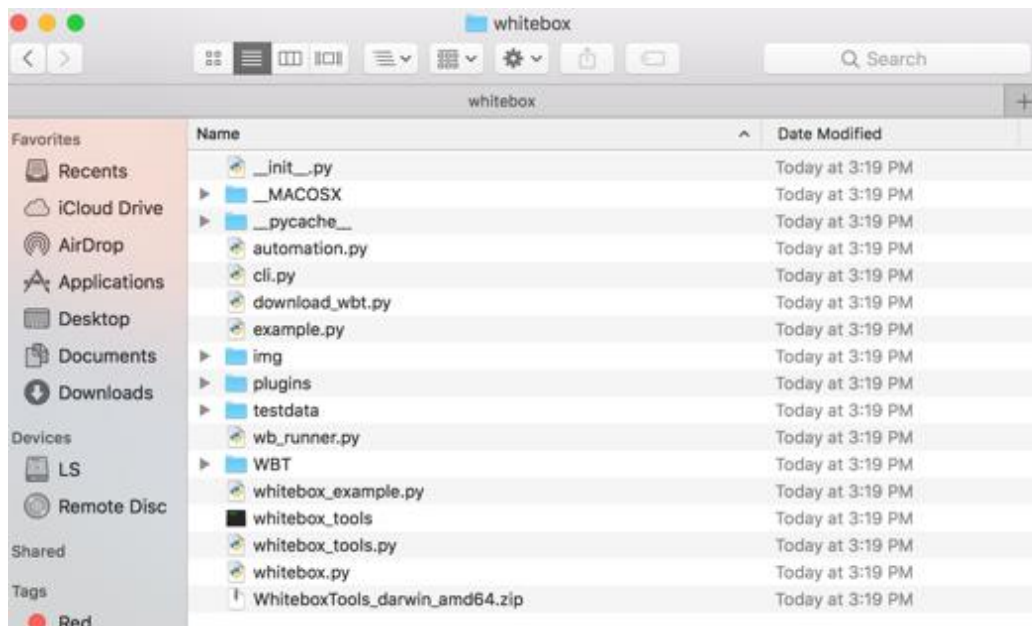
whitebox

Search

whitebox

Favorites
Recents
iCloud Drive
AirDrop
Applications
Desktop
Documents
Downloads
Devices
LS
Remote Disc
Shared
Tags
Red

| Name | Date Modified |
|---|---|
| __init__.py | Today at 3:19 PM |
| __MACOSX | Today at 3:19 PM |
| __pycache__ | Today at 3:19 PM |
| automation.py | Today at 3:19 PM |
| cli.py | Today at 3:19 PM |
| download_wbt.py | Today at 3:19 PM |
| example.py | Today at 3:19 PM |
| img | Today at 3:19 PM |
| plugins | Today at 3:19 PM |
| testdata | Today at 3:19 PM |
| wb_runner.py | Today at 3:19 PM |
| WBT | Today at 3:19 PM |
| whitebox_example.py | Today at 3:19 PM |
| whitebox_tools | Today at 3:19 PM |
| whitebox_tools.py | Today at 3:19 PM |
| whitebox.py | Today at 3:19 PM |
| WhiteboxTools_darwin_amd64.zip | Today at 3:19 PM |